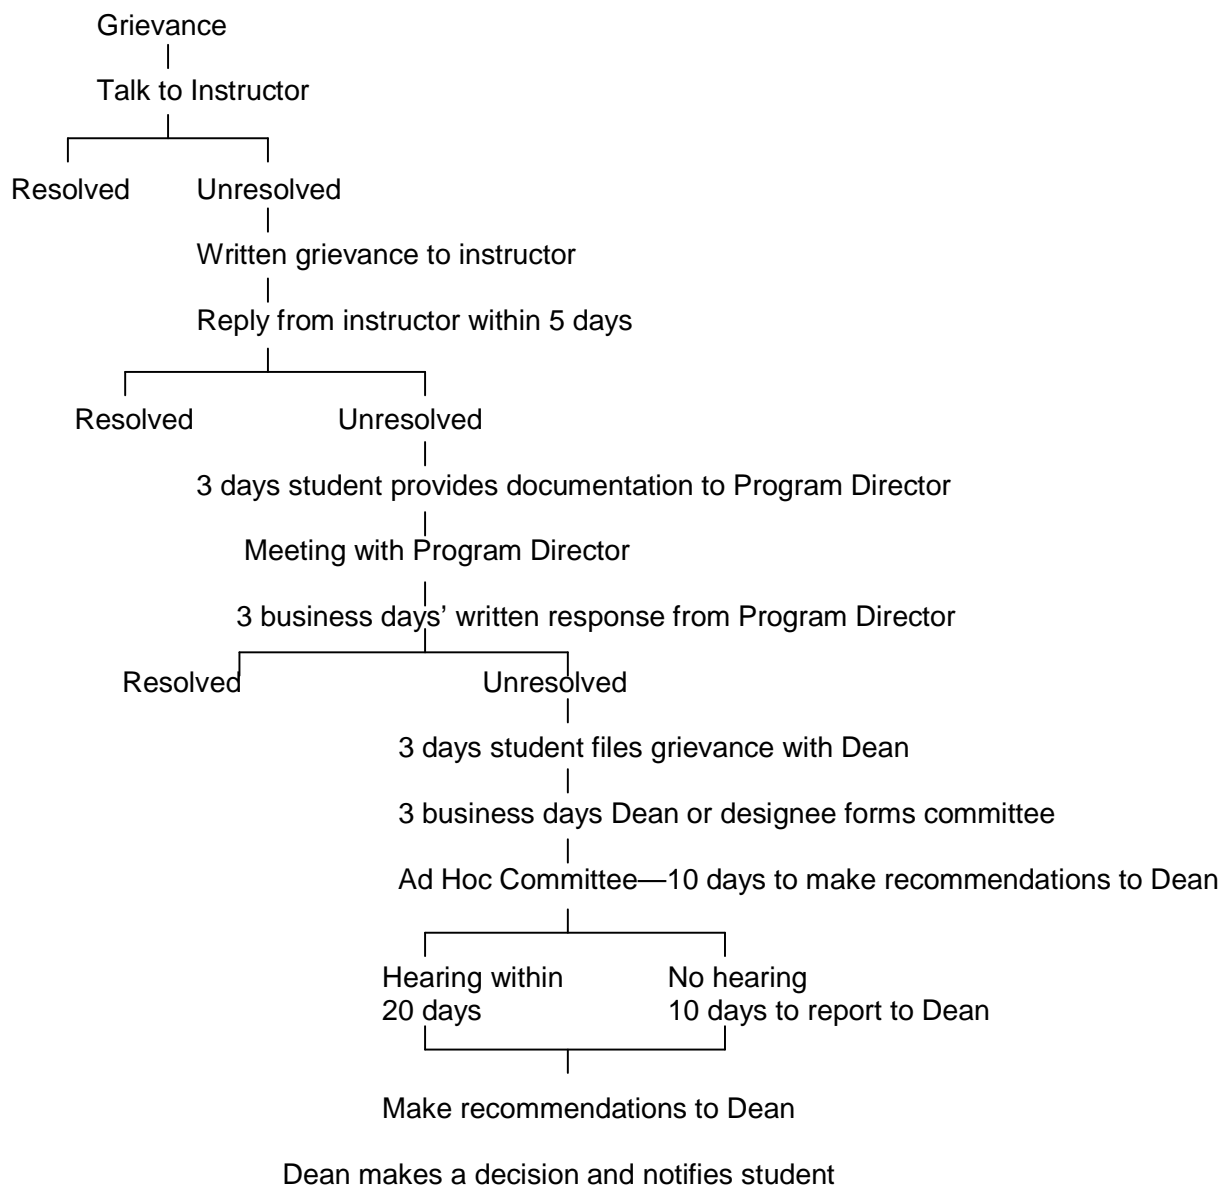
Grievance

Talk to Instructor

Resolved

Unresolved

Written grievance to instructor

Reply from instructor within 5 days

Resolved

Unresolved

3 days student provides documentation to Program Director

Meeting with Program Director

3 business days' written response from Program Director

Resolved

Unresolved

3 days student files grievance with Dean

3 business days Dean or designee forms committee

Ad Hoc Committee—10 days to make recommendations to Dean

Hearing within 20 days

No hearing 10 days to report to Dean

Make recommendations to Dean

Dean makes a decision and notifies student